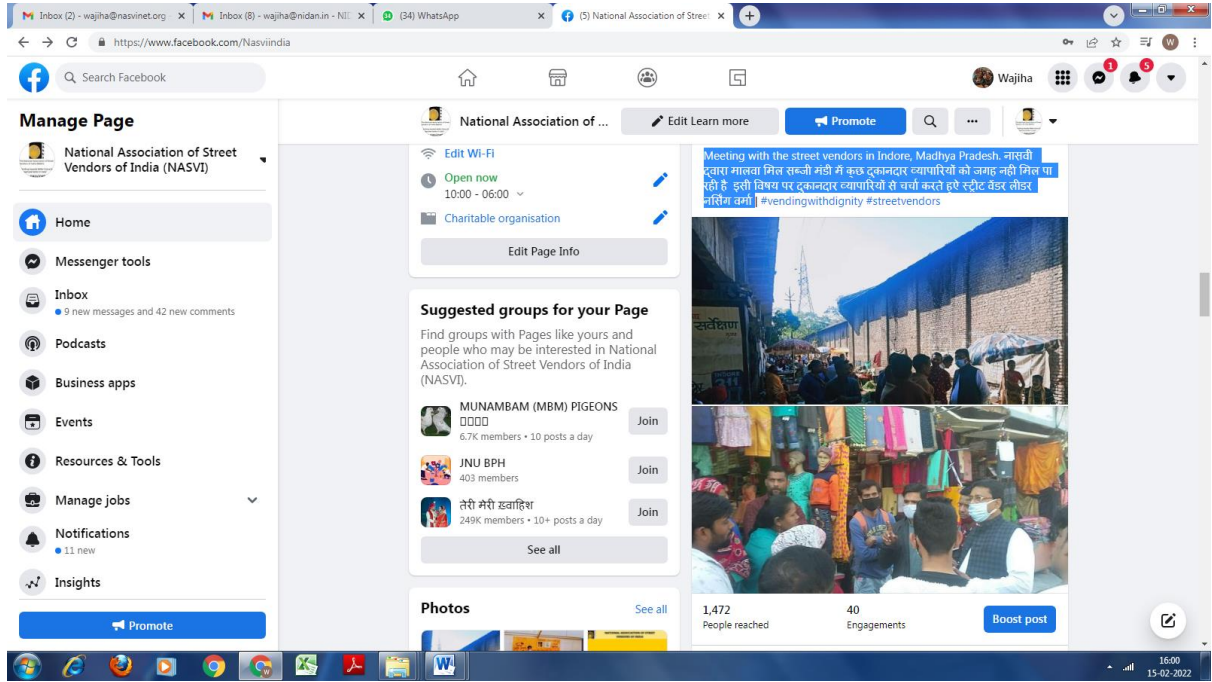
Inbox (2) - wajiha@nasvinet.org × Inbox (8) - wajiha@nidan.in - NID × (34) WhatsApp × (5) National Association of Street ×

https://www.facebook.com/Nasviindia

Search Facebook

Wajiha

Manage Page

National Association of Street Vendors of India (NASVI)

Home

Messenger tools

Inbox
9 new messages and 42 new comments

Podcasts

Business apps

Events

Resources & Tools

Manage jobs

Notifications
11 new

Insights

Promote

National Association of ...

Edit Learn more

Promote

Edit Wi-Fi

Open now
10:00 - 06:00

Charitable organisation

Edit Page Info

Suggested groups for your Page

Find groups with Pages like yours and people who may be interested in National Association of Street Vendors of India (NASVI).

MUNAMBAM (MBM) PIGEONS
6.7K members • 10 posts a day
Join

JNU BPH
403 members
Join

तेरी मेरी ख़्वाहिश
249K members • 10+ posts a day
Join

See all

Photos
See all

Meeting with the street vendors in Indore, Madhya Pradesh. नासवी द्वारा मालवा मिल सब्जी मंडी में कुछ दुकानदार व्यापारियों को जगह नही मिल पा रही है इसी विषय पर दुकानदार व्यापारियो से चर्चा करते हुए स्ट्रीट वेंडर लीडर नरसिंग वर्मा | #vendingwithdignity #streetvendors

1,472
People reached

40
Engagements

Boost post

16:00
15-02-2022